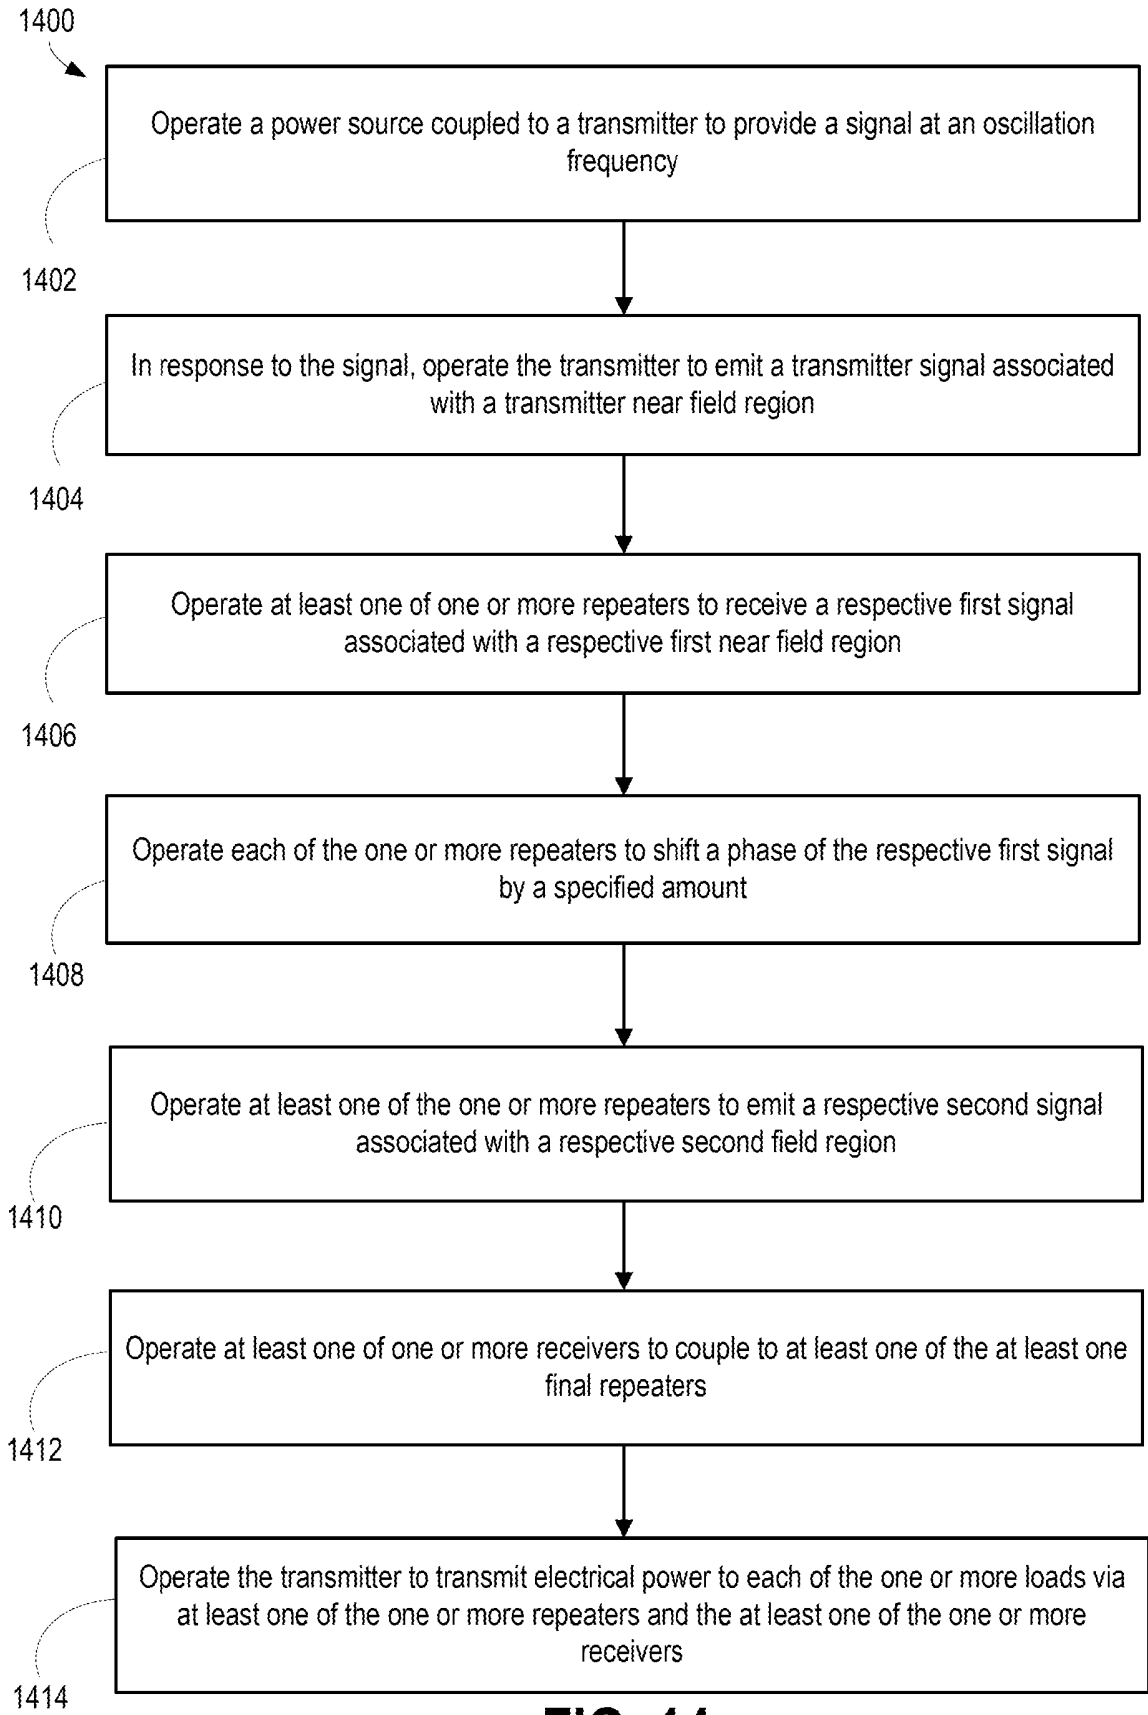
1400

Operate a power source coupled to a transmitter to provide a signal at an oscillation frequency

1402

In response to the signal, operate the transmitter to emit a transmitter signal associated with a transmitter near field region

1404

Operate at least one of one or more repeaters to receive a respective first signal associated with a respective first near field region

1406

Operate each of the one or more repeaters to shift a phase of the respective first signal by a specified amount

1408

Operate at least one of the one or more repeaters to emit a respective second signal associated with a respective second field region

1410

Operate at least one of one or more receivers to couple to at least one of the at least one final repeaters

1412

Operate the transmitter to transmit electrical power to each of the one or more loads via at least one of the one or more repeaters and the at least one of the one or more receivers

1414

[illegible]